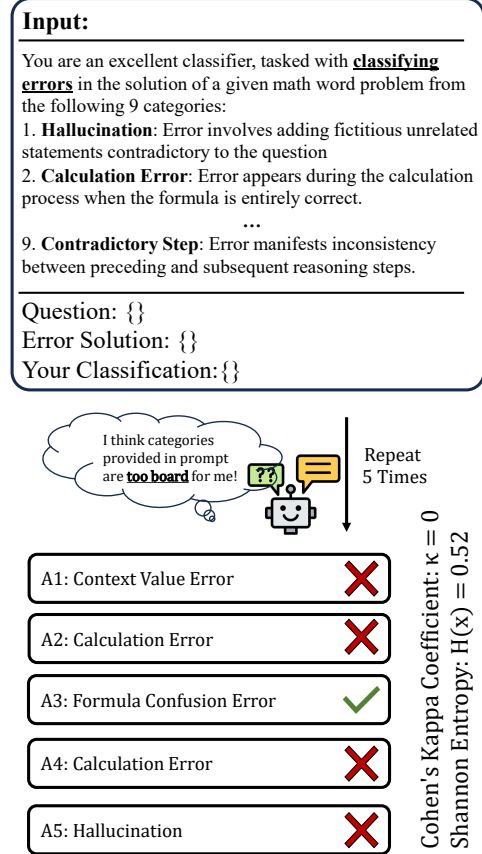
**Input:**

You are an excellent classifier, tasked with **classifying errors** in the solution of a given math word problem from the following 9 categories:
1. **Hallucination**: Error involves adding fictitious unrelated statements contradictory to the question
2. **Calculation Error**: Error appears during the calculation process when the formula is entirely correct.
...
9. **Contradictory Step**: Error manifests inconsistency between preceding and subsequent reasoning steps.

Question: {}
Error Solution: {}
Your Classification: {}

I think categories provided in prompt are **too board** for me!

??

Repeat 5 Times

A1: Context Value Error

A2: Calculation Error

A3: Formula Confusion Error

A4: Calculation Error

A5: Hallucination

Cohen's Kappa Coefficient: $\kappa = 0$
Shannon Entropy: $H(x) = 0.52$